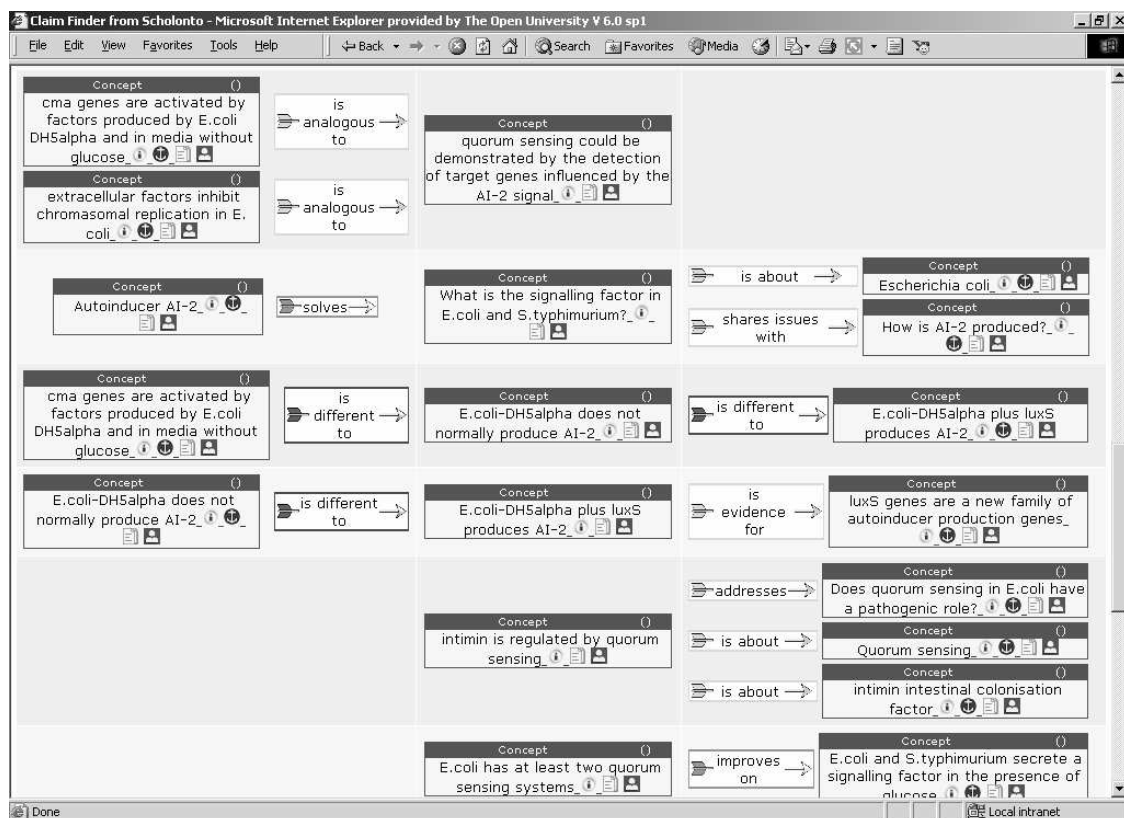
Claim Finder from Scholonto - Microsoft Internet Explorer provided by The Open University V 6.0 sp1

File Edit View Favorites Tools Help

Back Search Favorites Media

Concept ()
cma genes are activated by factors produced by E.coli DH5alpha and in media without glucose_

is analogous to

Concept ()
extracellular factors inhibit chromasomal replication in E. coli_

is analogous to

Concept ()
quorum sensing could be demonstrated by the detection of target genes influenced by the AI-2 signal_

Concept ()
Autoinducer AI-2_

solves

Concept ()
What is the signalling factor in E.coli and S.typhimurium?_

is about

Concept ()
Escherichia coli_

shares issues with

Concept ()
How is AI-2 produced?_

Concept ()
cma genes are activated by factors produced by E.coli DH5alpha and in media without glucose_

is different to

Concept ()
E.coli-DH5alpha does not normally produce AI-2_

is different to

Concept ()
E.coli-DH5alpha plus luxS produces AI-2_

Concept ()
E.coli-DH5alpha does not normally produce AI-2_

is different to

Concept ()
E.coli-DH5alpha plus luxS produces AI-2_

is evidence for

Concept ()
luxS genes are a new family of autoinducer production genes_

addresses

Concept ()
Does quorum sensing in E.coli have a pathogenic role?_

Concept ()
intimin is regulated by quorum sensing_

is about

Concept ()
Quorum sensing_

is about

Concept ()
intimin intestinal colonisation factor_

Concept ()
E.coli has at least two quorum sensing systems_

improves on

Concept ()
E.coli and S.typhimurium secrete a signalling factor in the presence of glucose_

Done

Local intranet